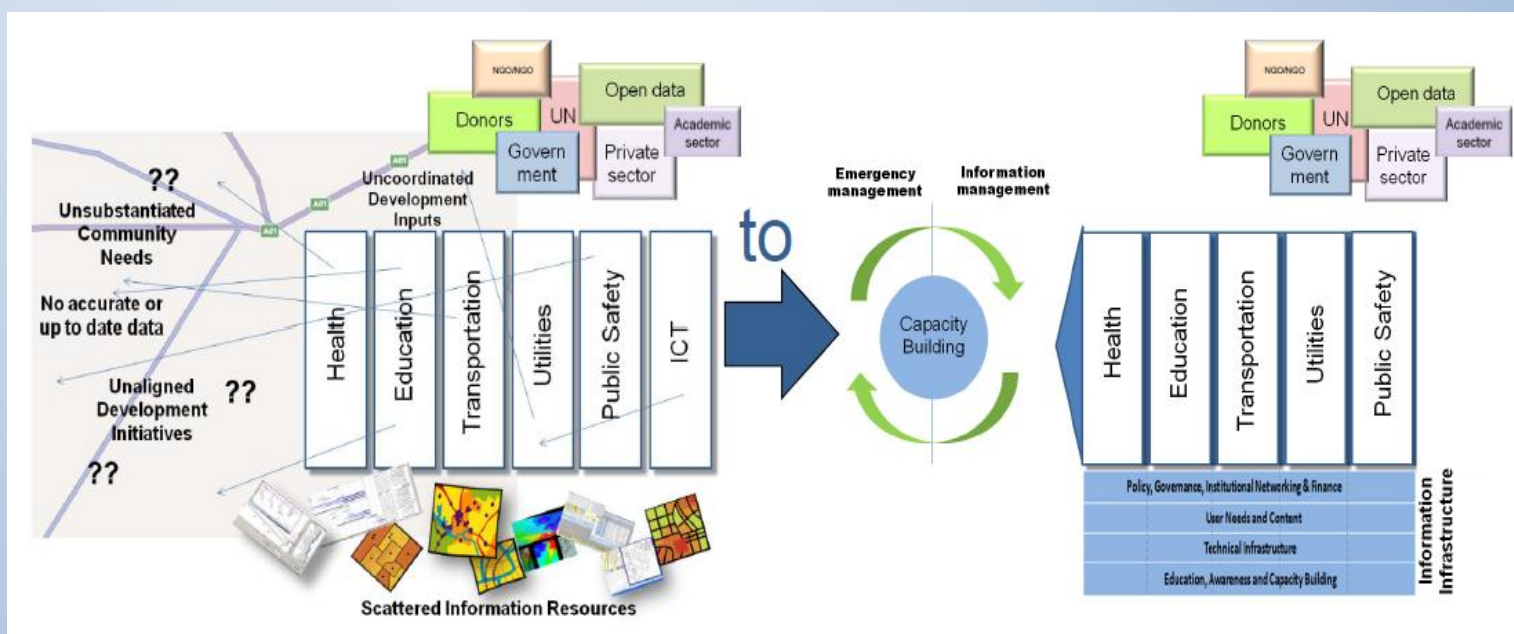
NGO/NGO
Open data
Donors
UN
Academic sector
Governent
Private sector

??
Unsubstantiated Community Needs
Uncoordinated Development Inputs
A01
A01
A01
No accurate or up to date data
Unaligned Development Initiatives
??
??

Health
Education
Transportation
Utilities
Public Safety
ICT

Scattered Information Resources

to

Emergency management
Information management
Capacity Building

NGO/NGO
Open data
Donors
UN
Academic sector
Governent
Private sector

Health
Education
Transportation
Utilities
Public Safety

Policy, Governance, Institutional Networking & Finance
User Needs and Content
Technical Infrastructure
Education, Awareness and Capacity Building
Information Infrastructure